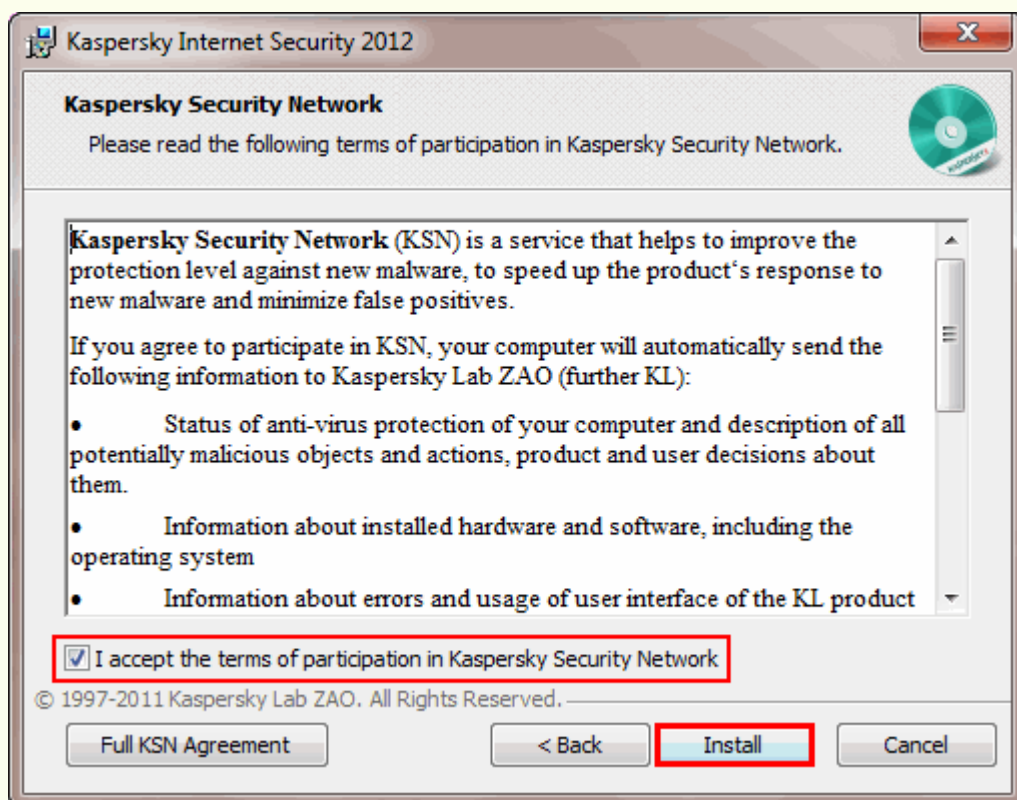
Kaspersky Internet Security 2012

Kaspersky Security Network

Please read the following terms of participation in Kaspersky Security Network.

kaspersky

**Kaspersky Security Network** (KSN) is a service that helps to improve the protection level against new malware, to speed up the product's response to new malware and minimize false positives.

If you agree to participate in KSN, your computer will automatically send the following information to Kaspersky Lab ZAO (further KL):

• Status of anti-virus protection of your computer and description of all potentially malicious objects and actions, product and user decisions about them.

• Information about installed hardware and software, including the operating system

• Information about errors and usage of user interface of the KL product

I accept the terms of participation in Kaspersky Security Network

© 1997-2011 Kaspersky Lab ZAO. All Rights Reserved.

Full KSN Agreement

< Back

Install

Cancel